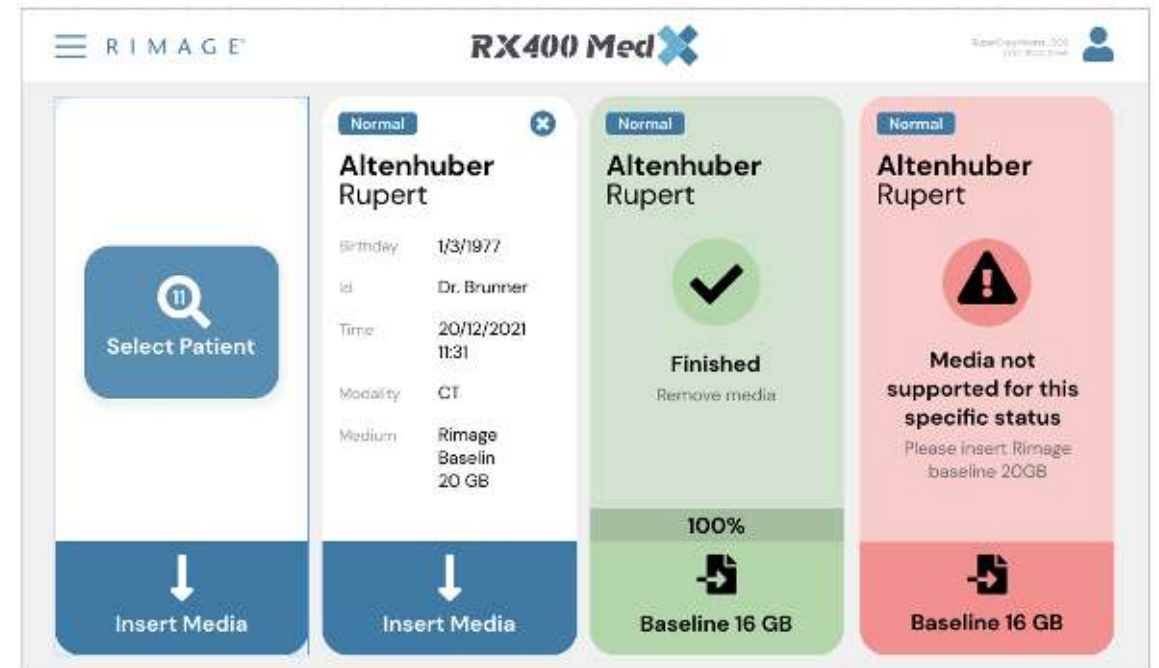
RIMAGE

RX400 Med

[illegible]

11

Select Patient

Insert Media

Normal

Altenhuber
Rupert

| | |
|---|---|
| Birthday | 1/3/1977 |
| Id | Dr. Brunner |
| Time | 20/12/2021 11:31 |
| Modality | CT |
| Medium | Rimage Baselin 20 GB |

Insert Media

Normal

Altenhuber
Rupert

Finished

Remove media

100%

Baseline 16 GB

Normal

Altenhuber
Rupert

Media not supported for this specific status

Please insert Rimage baseline 20GB

Baseline 16 GB